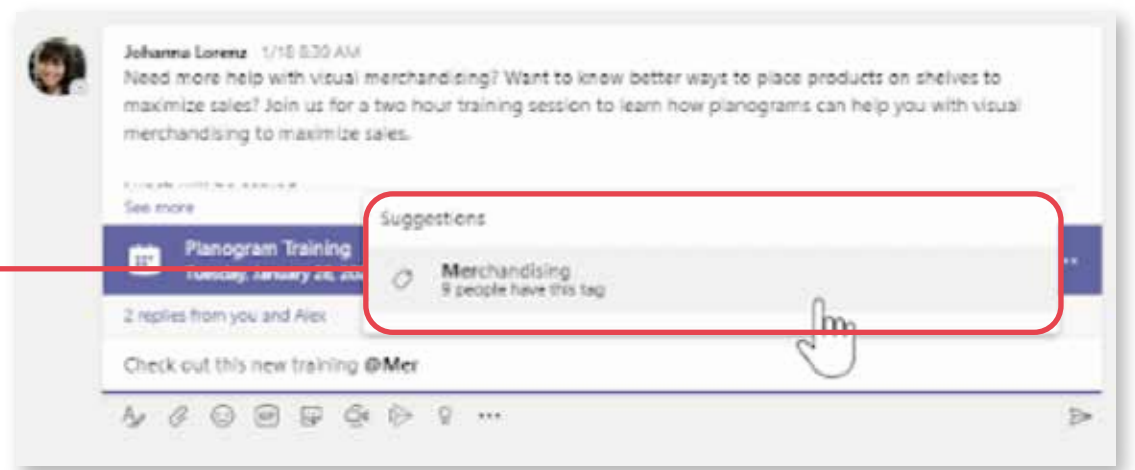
Johanna Lorenz 1/18 8:30 AM
Need more help with visual merchandising? Want to know better ways to place products on shelves to maximize sales? Join us for a two hour training session to learn how planograms can help you with visual merchandising to maximize sales.

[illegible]

See more

Planogram Training
Tuesday, January 28, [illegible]

2 replies from you and Alex

Suggestions

Merchandising
9 people have this tag

Check out this new training @Mer